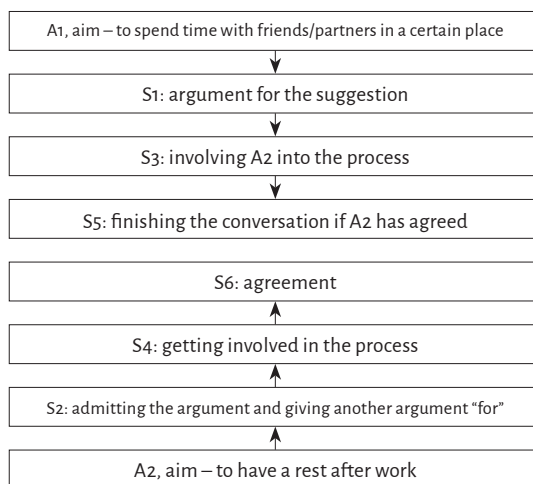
A1, aim – to spend time with friends/partners in a certain place

S1: argument for the suggestion

S3: involving A2 into the process

S5: finishing the conversation if A2 has agreed

S6: agreement

S4: getting involved in the process

S2: admitting the argument and giving another argument “for”

A2, aim – to have a rest after work